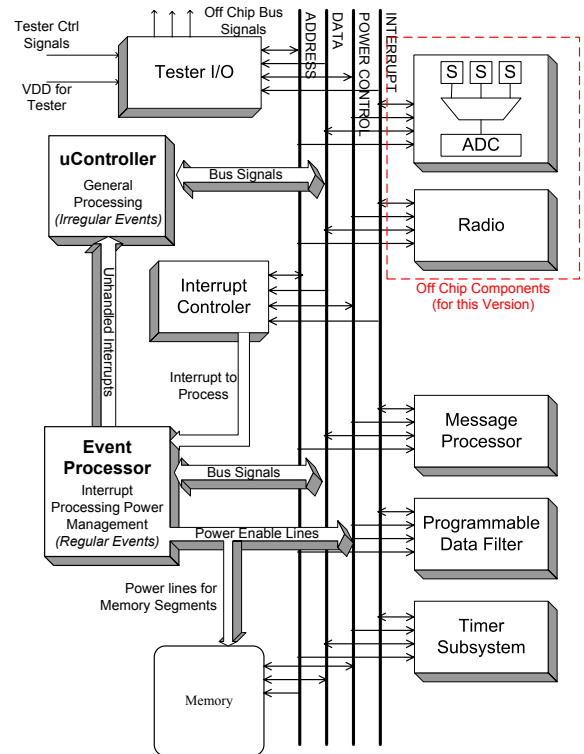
Tester Ctrl Signals

VDD for Tester

Off Chip Bus Signals

Tester I/O

ADDRESS

DATA

POWER CONTROL

INTERRUPT

S S S

ADC

uController
General Processing
(Irregular Events)

Bus Signals

Radio

Off Chip Components
(for this Version)

Unhandled Interrupts

Interrupt Controler

Interrupt to Process

Message Processor

Event Processor
Interrupt Processing Power Management
(Regular Events)

Bus Signals

Power Enable Lines

Programmable Data Filter

Power lines for Memory Segments

Timer Subsystem

Memory